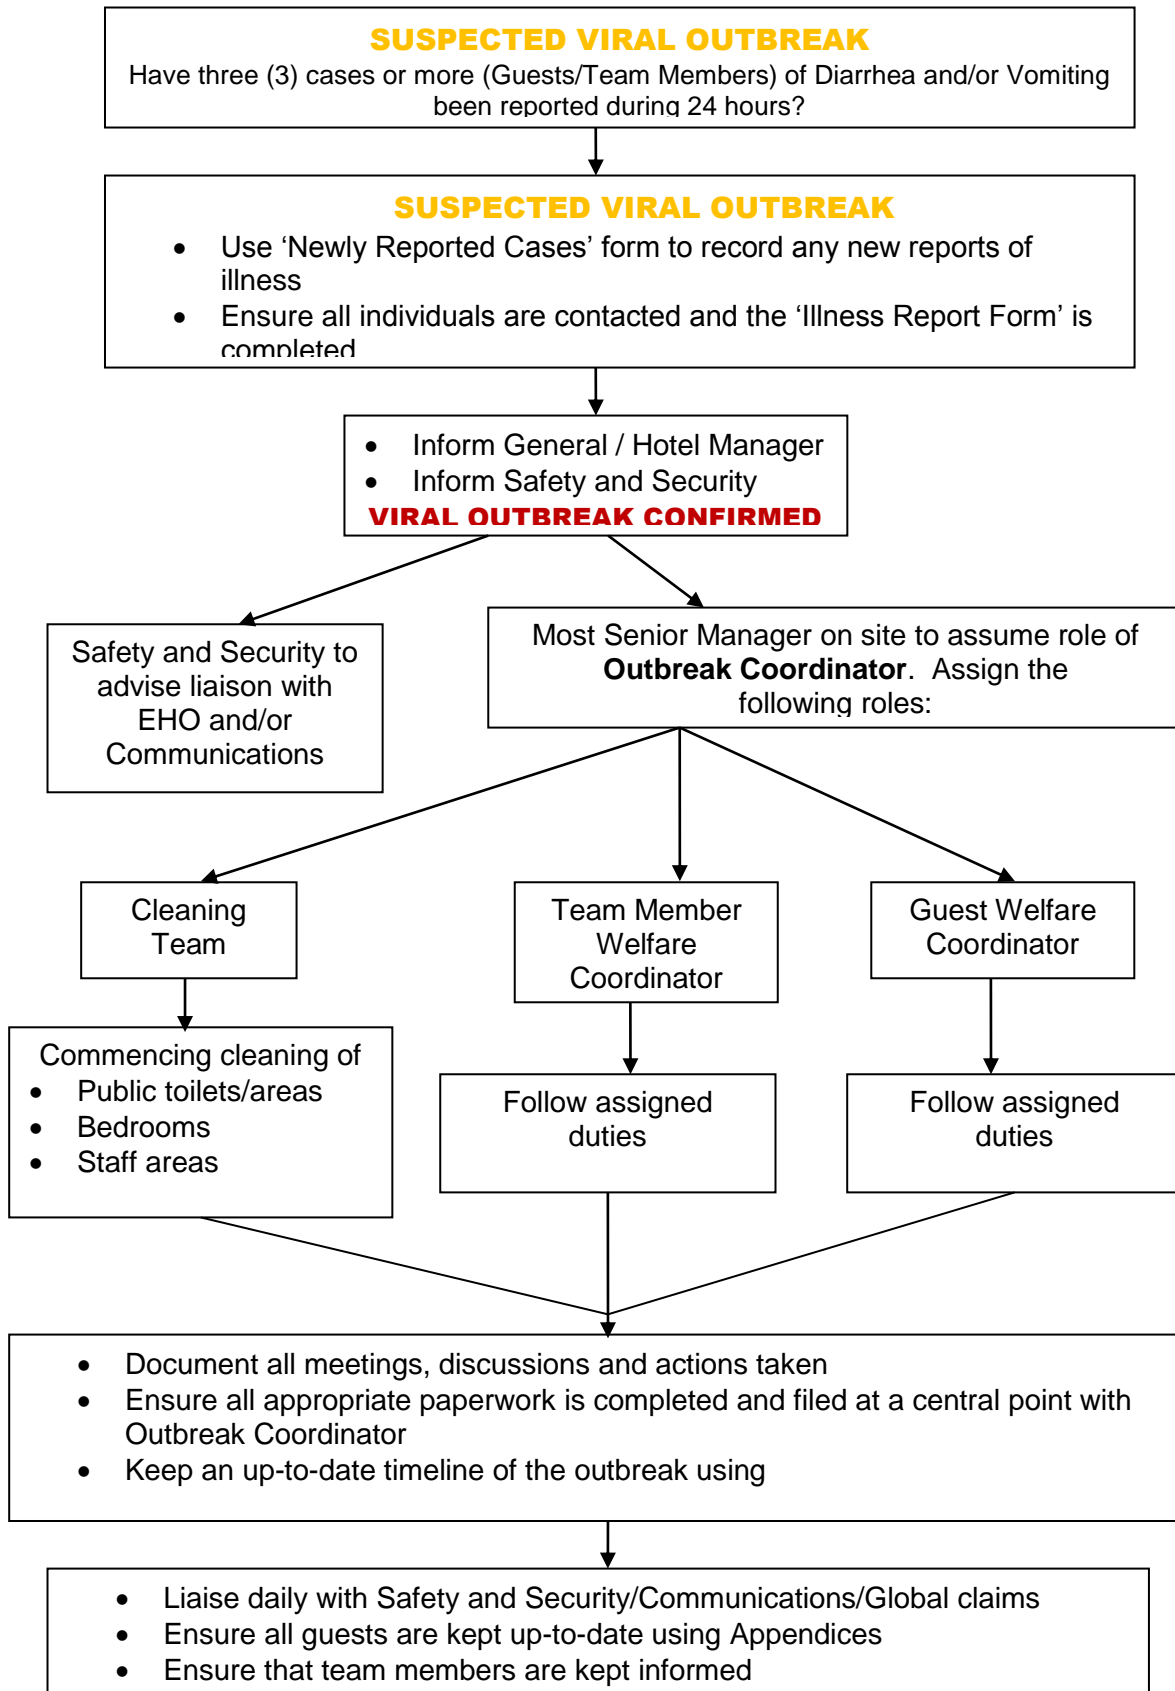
SUSPECTED VIRAL OUTBREAK
Have three (3) cases or more (Guests/Team Members) of Diarrhea and/or Vomiting been reported during 24 hours?

SUSPECTED VIRAL OUTBREAK
- Use 'Newly Reported Cases' form to record any new reports of illness
- Ensure all individuals are contacted and the 'Illness Report Form' is completed

- Inform General / Hotel Manager
- Inform Safety and Security

VIRAL OUTBREAK CONFIRMED

Safety and Security to advise liaison with EHO and/or Communications

Most Senior Manager on site to assume role of **Outbreak Coordinator**. Assign the following roles:

Cleaning Team

Team Member Welfare Coordinator

Guest Welfare Coordinator

Commencing cleaning of
- Public toilets/areas
- Bedrooms
- Staff areas

Follow assigned duties

Follow assigned duties

- Document all meetings, discussions and actions taken
- Ensure all appropriate paperwork is completed and filed at a central point with Outbreak Coordinator
- Keep an up-to-date timeline of the outbreak using

- Liaise daily with Safety and Security/Communications/Global claims
- Ensure all guests are kept up-to-date using Appendices
- Ensure that team members are kept informed